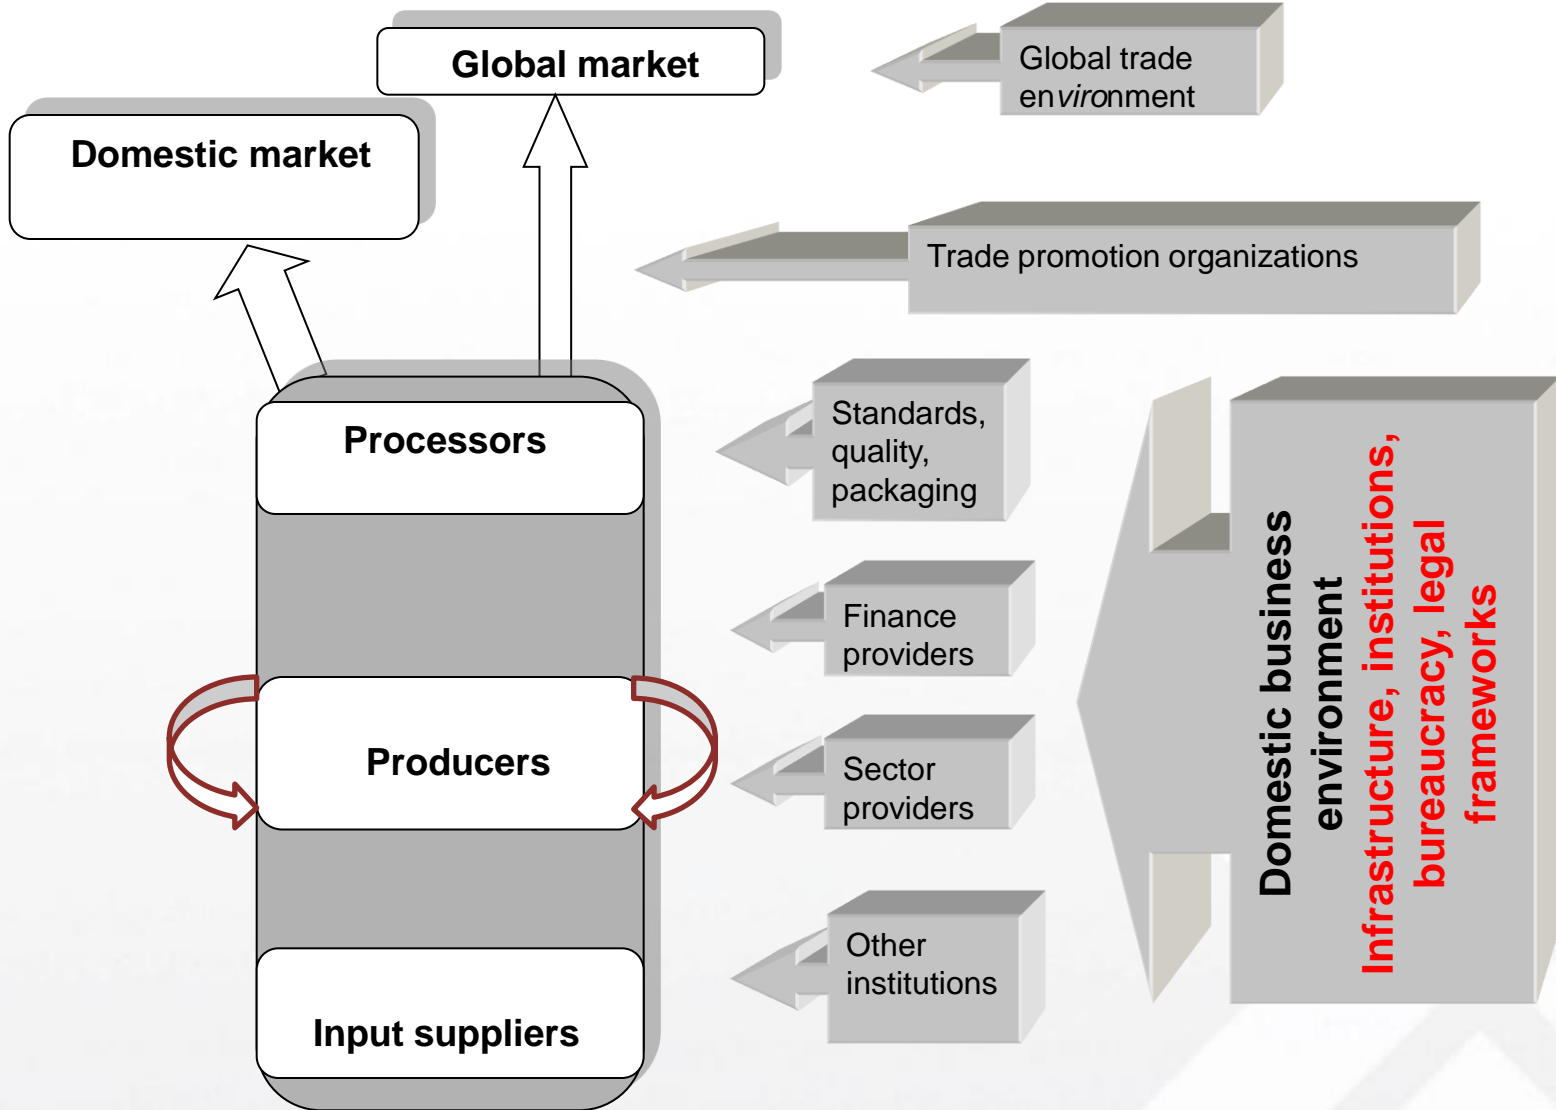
Global market

Domestic market

Global trade environment

Trade promotion organizations

Standards, quality, packaging

Finance providers

Sector providers

Other institutions

Processors

Producers

Input suppliers

Domestic business environment

Infrastructure, institutions, bureaucracy, legal frameworks